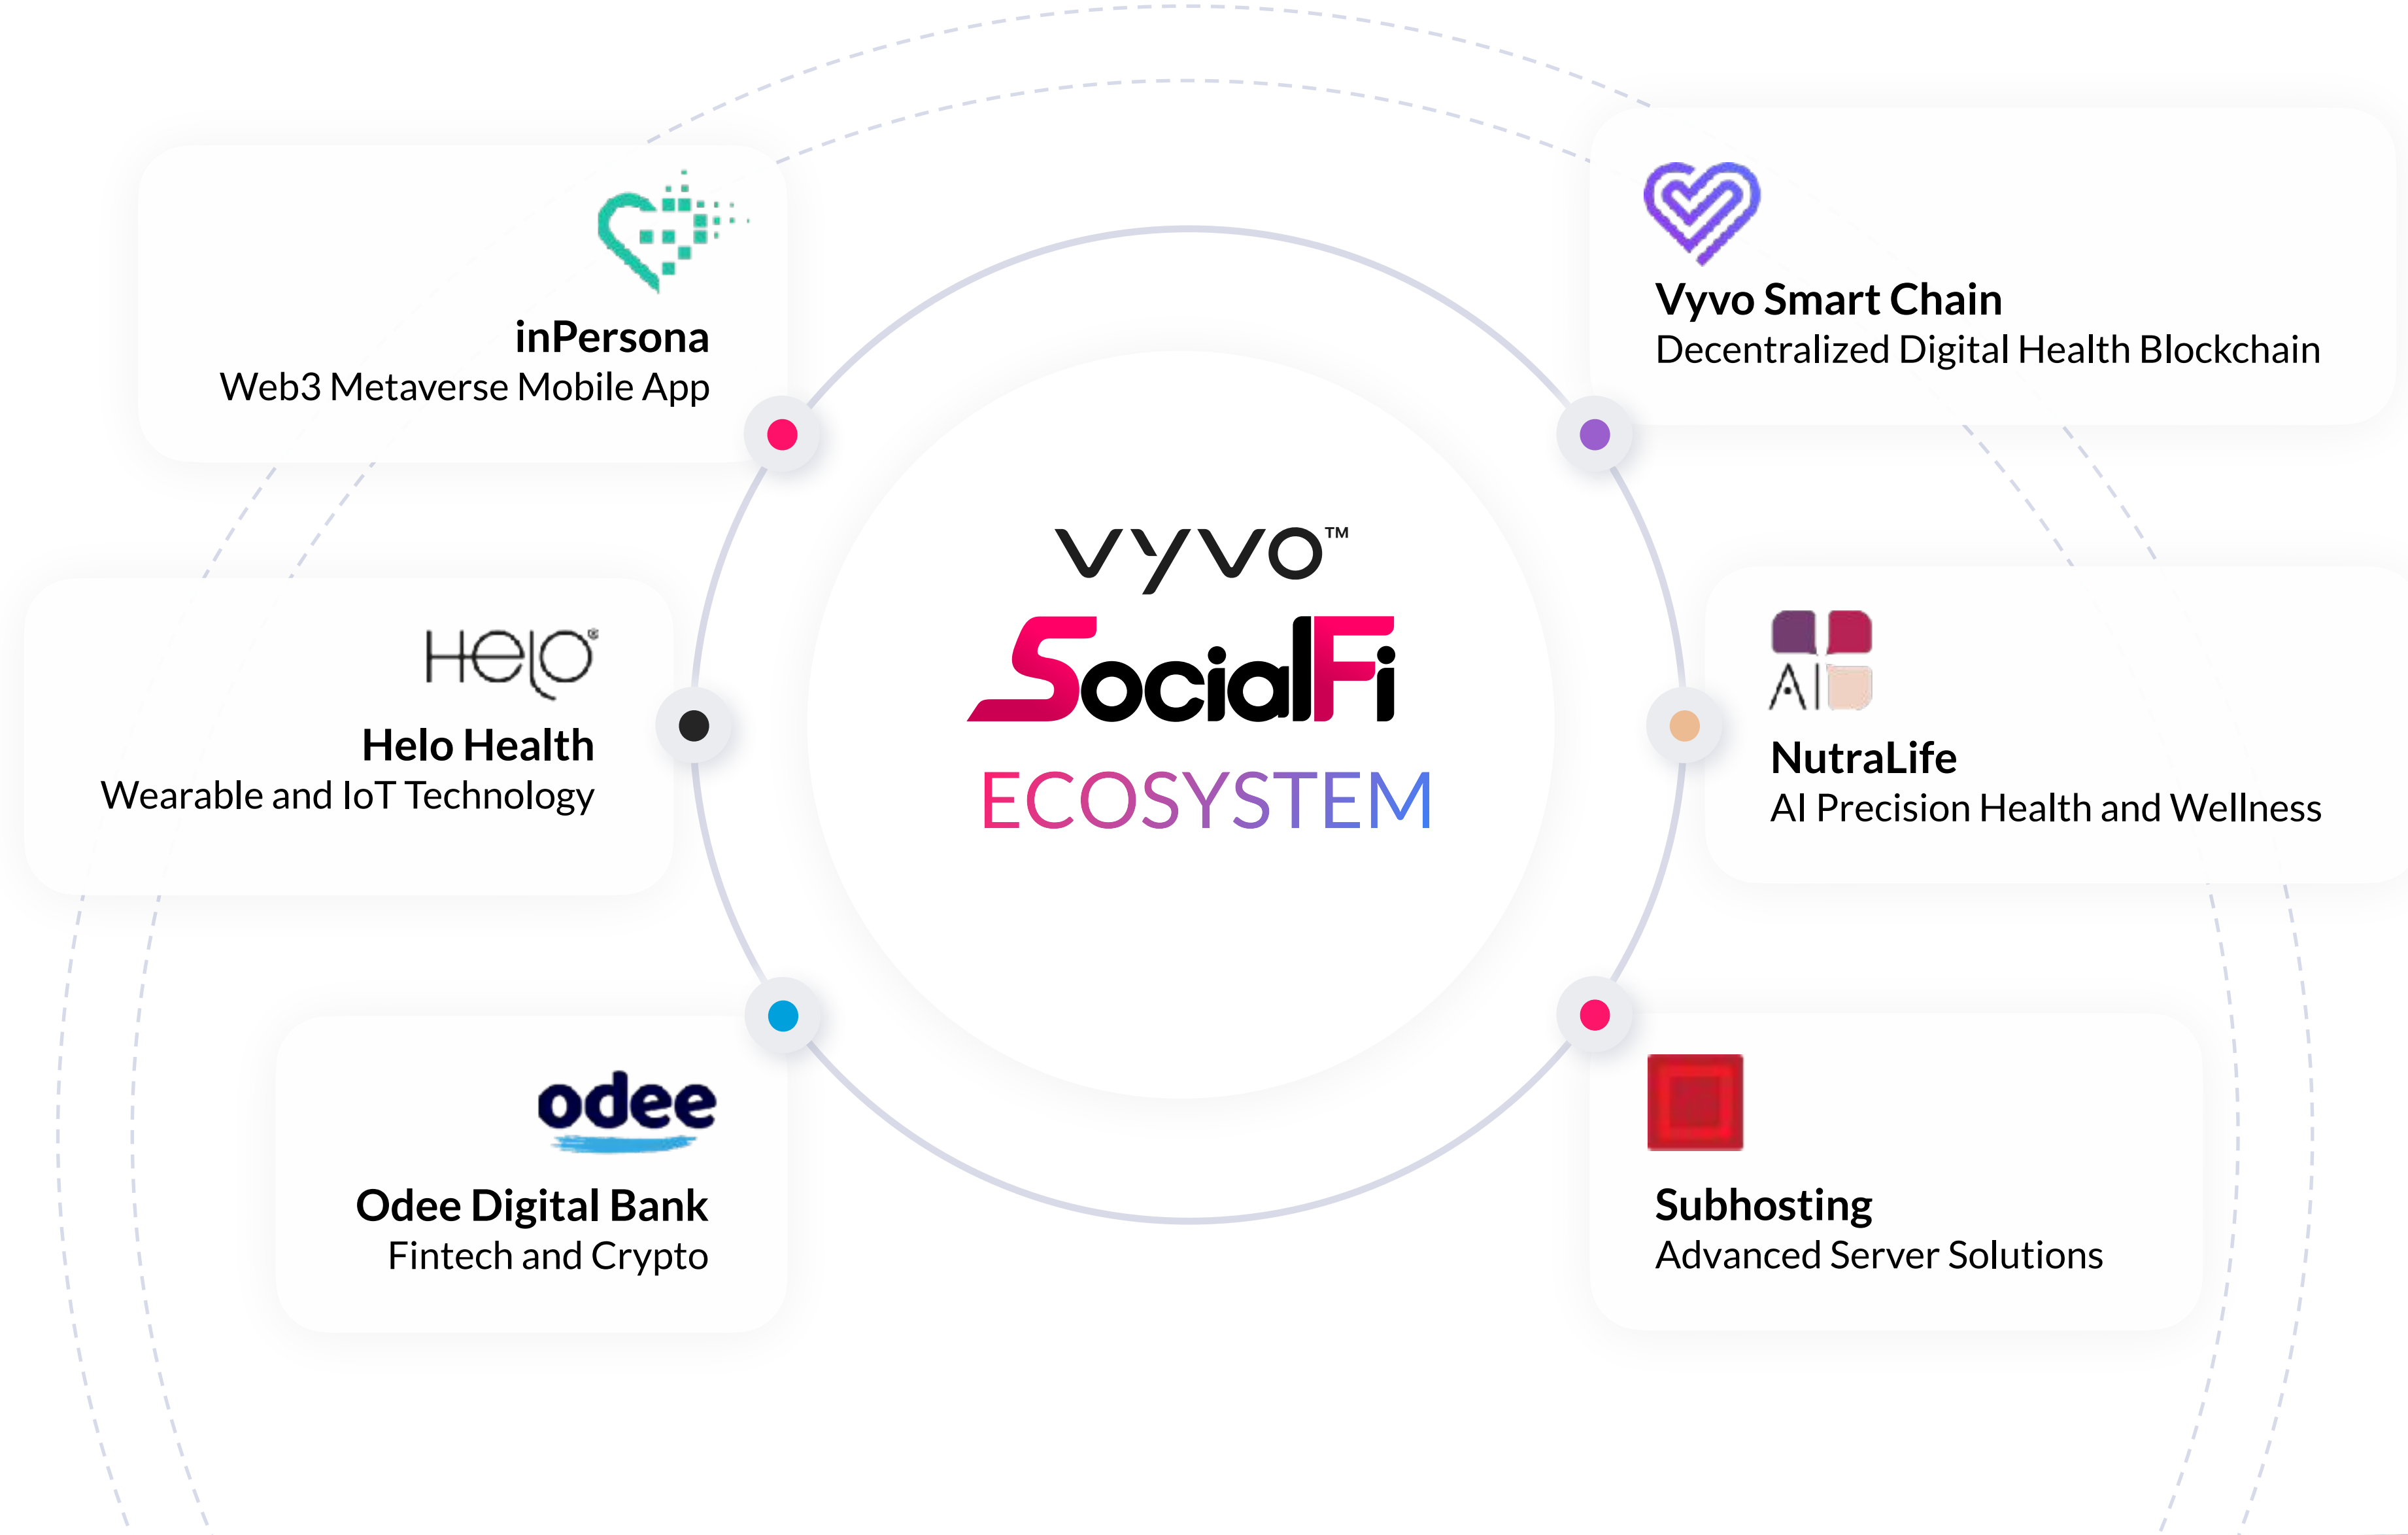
inPersona
Web3 Metaverse Mobile App

Vyvo Smart Chain
Decentralized Digital Health Blockchain

HELO
Helo Health
Wearable and IoT Technology

vyvo™
SocialFi
ECOSYSTEM

AI
NutraLife
AI Precision Health and Wellness

odee
Odee Digital Bank
Fintech and Crypto

Subhosting
Advanced Server Solutions